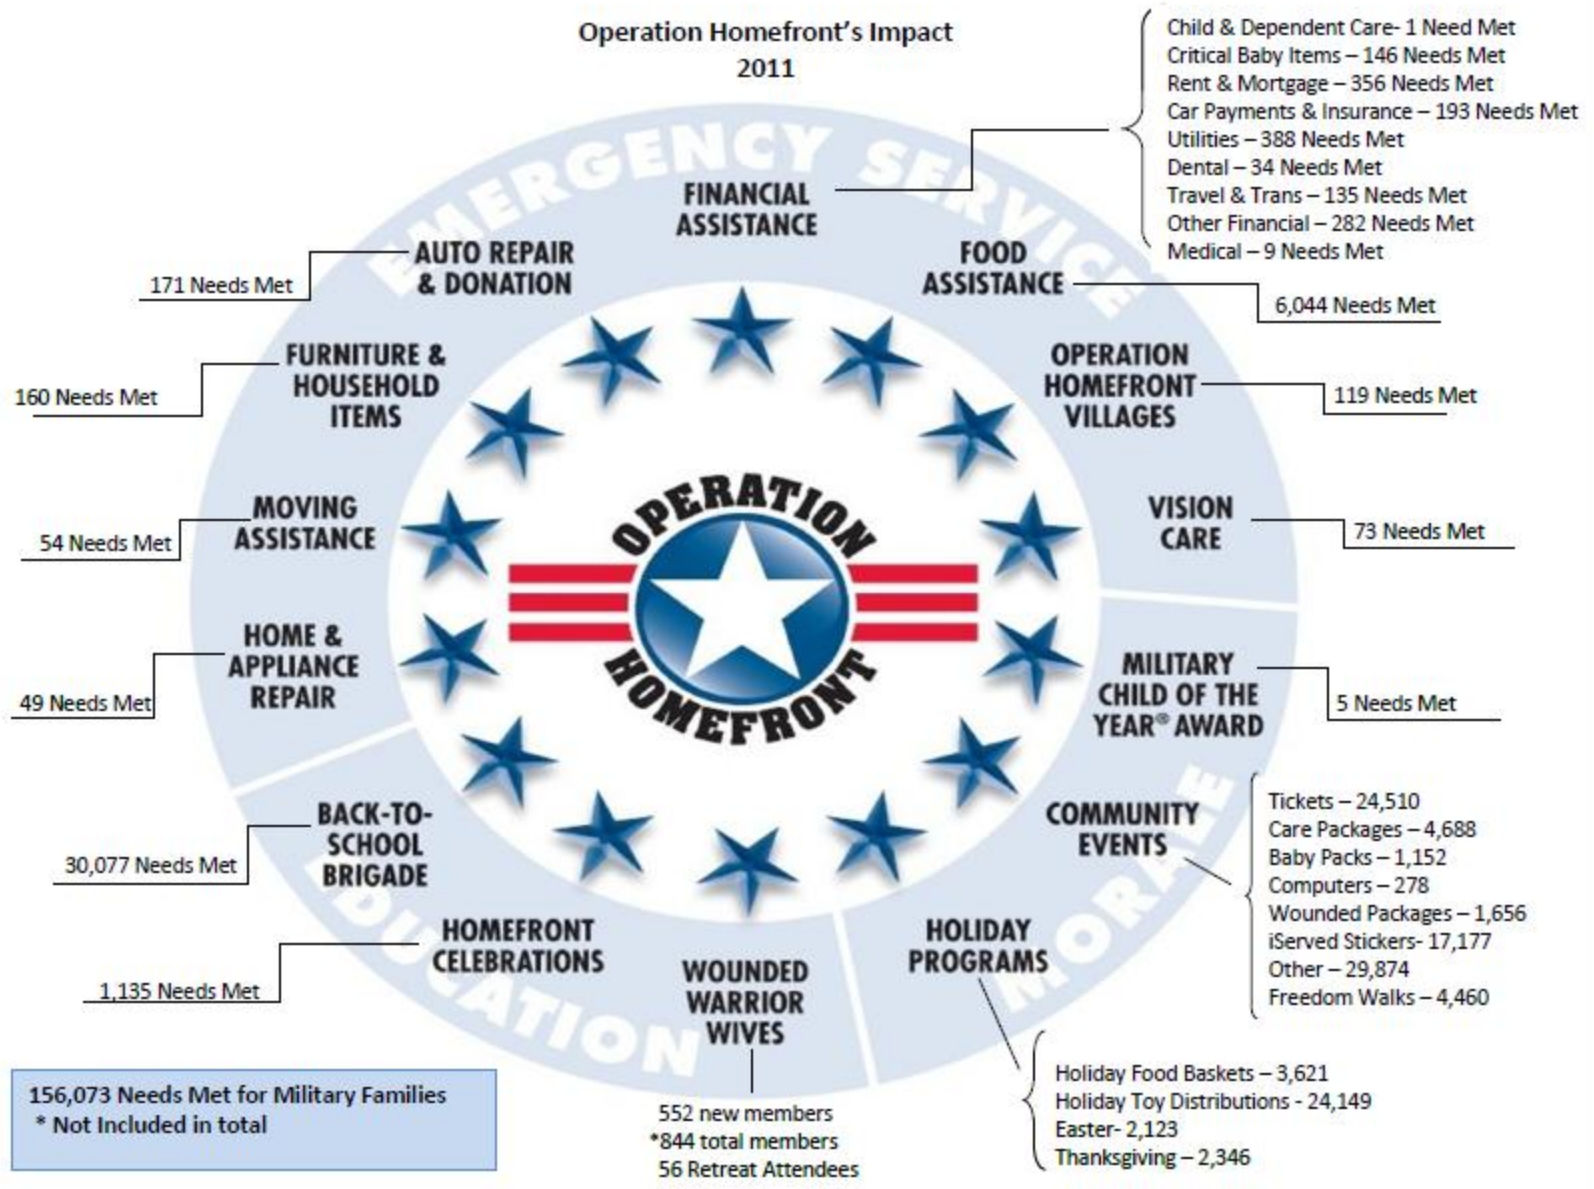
Operation Homefront's Impact
2011

Child & Dependent Care- 1 Need Met
Critical Baby Items – 146 Needs Met
Rent & Mortgage – 356 Needs Met
Car Payments & Insurance – 193 Needs Met
Utilities – 388 Needs Met
Dental – 34 Needs Met
Travel & Trans – 135 Needs Met
Other Financial – 282 Needs Met
Medical – 9 Needs Met

EMERGENCY SERVICE

FINANCIAL ASSISTANCE

AUTO REPAIR & DONATION
171 Needs Met

FOOD ASSISTANCE
6,044 Needs Met

FURNITURE & HOUSEHOLD ITEMS
160 Needs Met

OPERATION HOMEFRONT VILLAGES
119 Needs Met

MOVING ASSISTANCE
54 Needs Met

VISION CARE
73 Needs Met

OPERATION HOMEFRONT

HOME & APPLIANCE REPAIR
49 Needs Met

MILITARY CHILD OF THE YEAR® AWARD
5 Needs Met

BACK-TO-SCHOOL BRIGADE
30,077 Needs Met

COMMUNITY EVENTS
Tickets – 24,510
Care Packages – 4,688
Baby Packs – 1,152
Computers – 278
Wounded Packages – 1,656
iServed Stickers- 17,177
Other – 29,874
Freedom Walks – 4,460

MORALE

EDUCATION

HOMEFRONT CELEBRATIONS
1,135 Needs Met

WOUNDED WARRIOR WIVES
552 new members
*844 total members
56 Retreat Attendees

HOLIDAY PROGRAMS
Holiday Food Baskets – 3,621
Holiday Toy Distributions - 24,149
Easter- 2,123
Thanksgiving – 2,346

156,073 Needs Met for Military Families
* Not Included in total